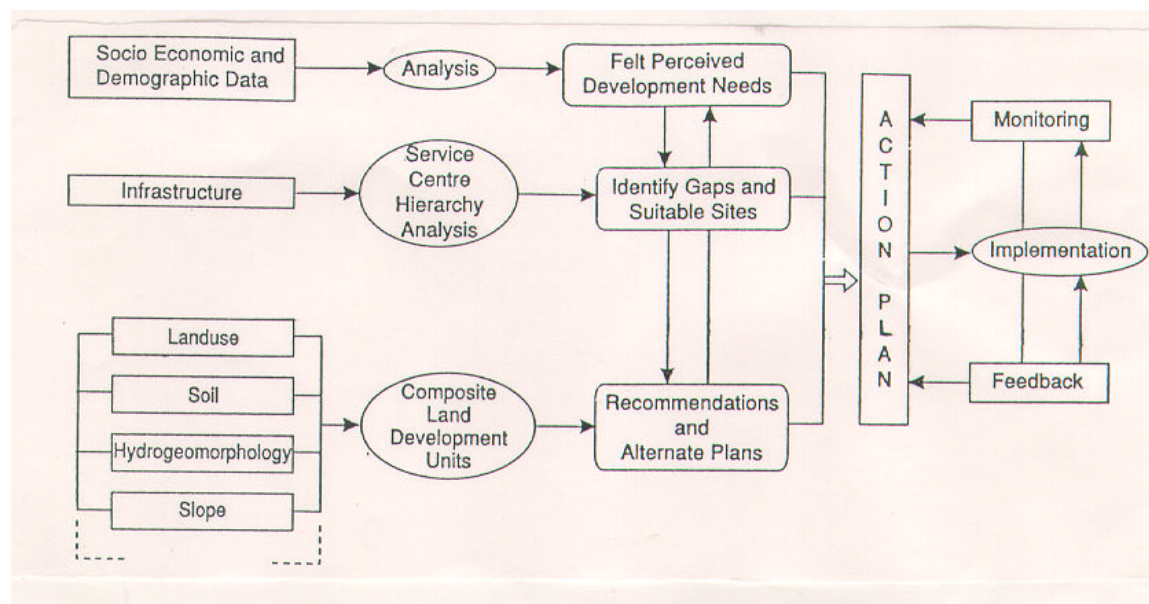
Socio Economic and Demographic Data

Analysis

Felt Perceived Development Needs

Infrastructure

Service Centre Hierarchy Analysis

Identify Gaps and Suitable Sites

Landuse

Soil

Hydrogeomorphology

Slope

Composite Land Development Units

Recommendations and Alternate Plans

ACTION PLAN

Monitoring

Implementation

Feedback